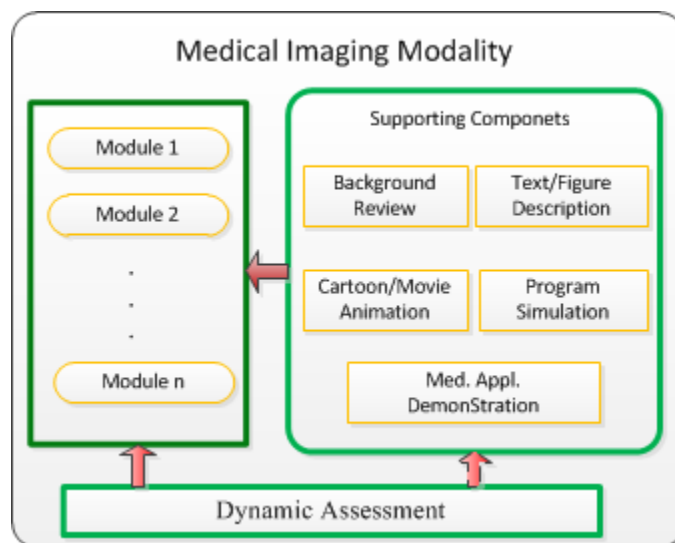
Medical Imaging Modality

Module 1

Module 2

.
.
.

Module n

Supporting Componets

Background Review

Text/Figure Description

Cartoon/Movie Animation

Program Simulation

Med. Appl. DemonStration

Dynamic Assessment